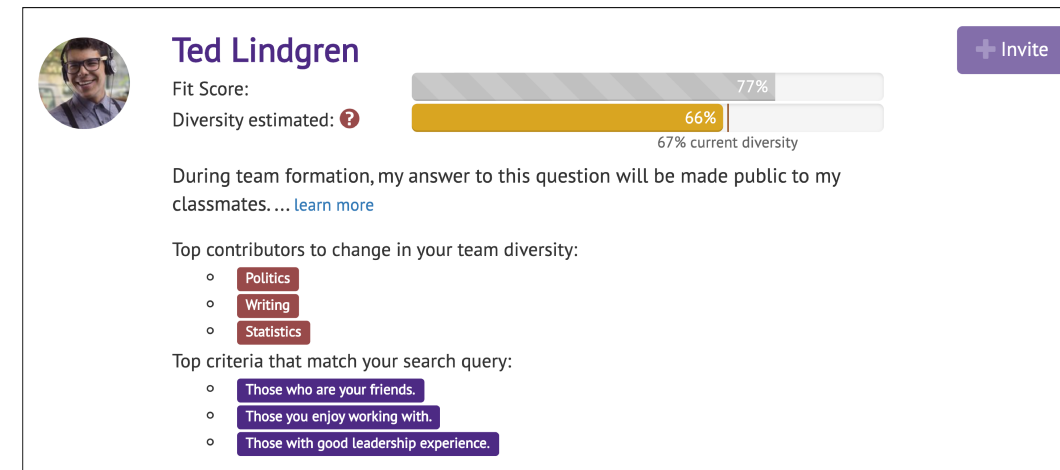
Ted Lindgren

Invite

Fit Score: 77%

Diversity estimated: ? 66%

67% current diversity

During team formation, my answer to this question will be made public to my classmates. ... learn more

Top contributors to change in your team diversity:

- Politics
- Writing
- Statistics

Top criteria that match your search query:

- Those who are your friends.
- Those you enjoy working with.
- Those with good leadership experience.